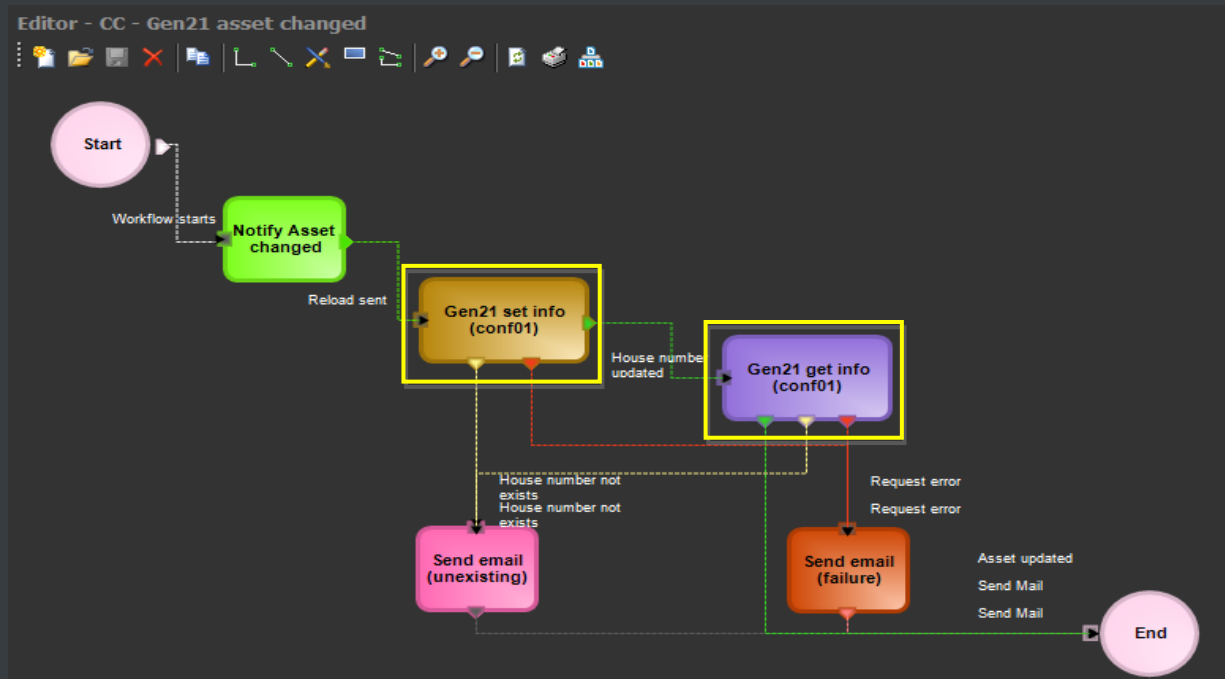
Editor - CC - Gen21 asset changed

Start

Workflow starts

Notify Asset changed

Reload sent

Gen21 set info (conf01)

House number updated

Gen21 get info (conf01)

House number not exists

House number not exists

Request error

Request error

Send email (unexisting)

Send email (failure)

Asset updated

Send Mail

Send Mail

End